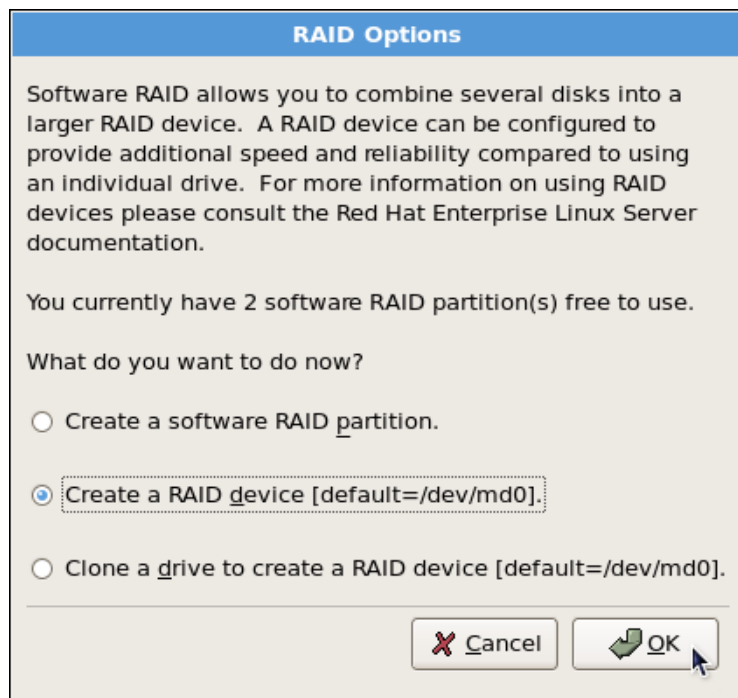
RAID Options

Software RAID allows you to combine several disks into a larger RAID device. A RAID device can be configured to provide additional speed and reliability compared to using an individual drive. For more information on using RAID devices please consult the Red Hat Enterprise Linux Server documentation.

You currently have 2 software RAID partition(s) free to use.

What do you want to do now?

Create a software RAID partition.

Create a RAID device [default=/dev/md0].

Clone a drive to create a RAID device [default=/dev/md0].

Cancel

OK